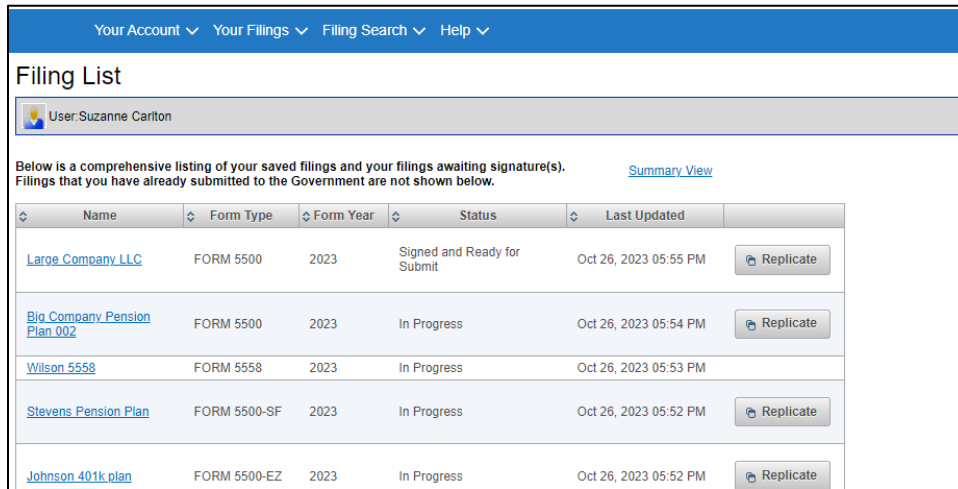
Your Account ∨ Your Filings ∨ Filing Search ∨ Help ∨

Filing List

User:Suzanne Carlton

Below is a comprehensive listing of your saved filings and your filings awaiting signature(s). Filings that you have already submitted to the Government are not shown below.

Summary View

| Name | Form Type | Form Year | Status | Last Updated | |
|---|---|---|---|---|---|
| Large Company LLC | FORM 5500 | 2023 | Signed and Ready for Submit | Oct 26, 2023 05:55 PM | Replicate |
| Big Company Pension Plan 002 | FORM 5500 | 2023 | In Progress | Oct 26, 2023 05:54 PM | Replicate |
| Wilson 5558 | FORM 5558 | 2023 | In Progress | Oct 26, 2023 05:53 PM | |
| Stevens Pension Plan | FORM 5500-SF | 2023 | In Progress | Oct 26, 2023 05:52 PM | Replicate |
| Johnson 401k plan | FORM 5500-EZ | 2023 | In Progress | Oct 26, 2023 05:52 PM | Replicate |